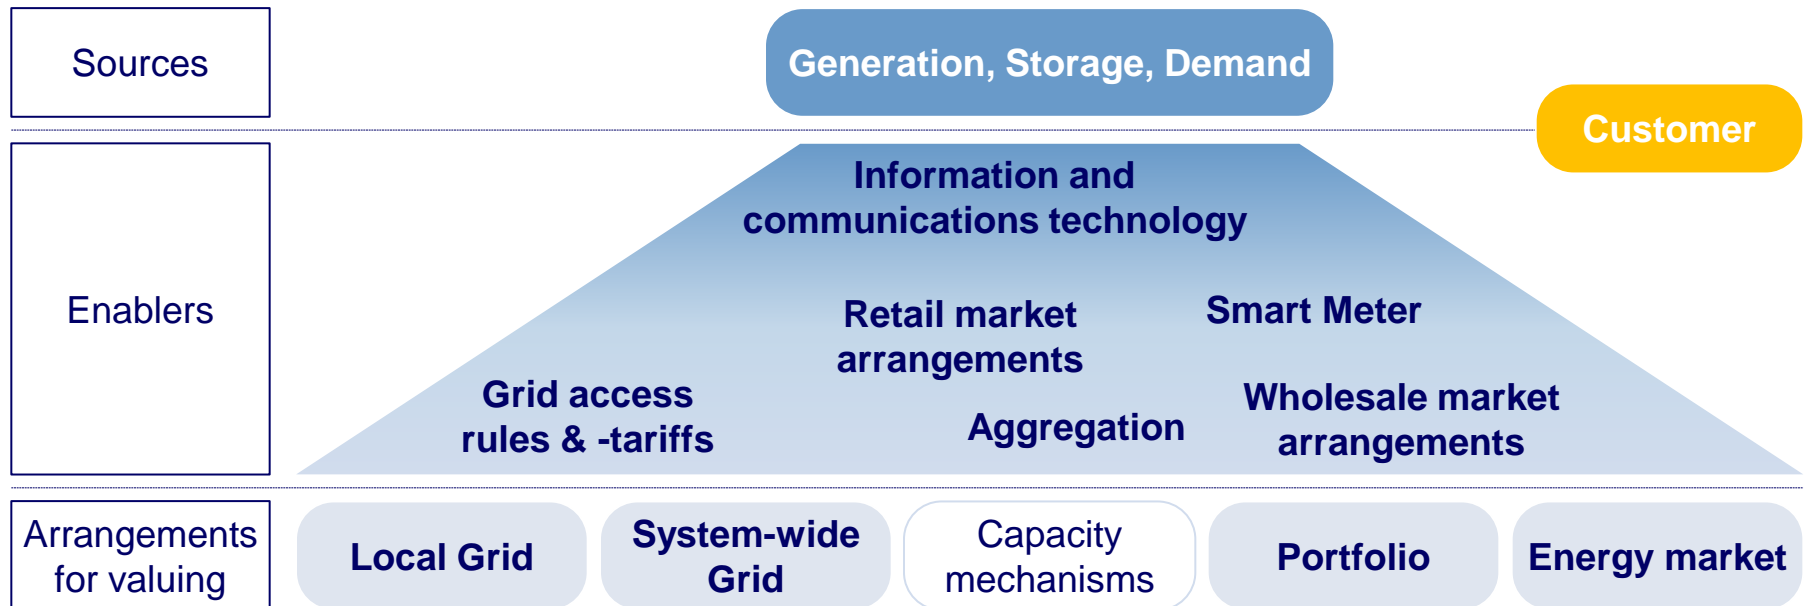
Sources

Generation, Storage, Demand

Customer

Enablers

Information and communications technology

Retail market arrangements

Smart Meter

Grid access rules & -tariffs

Aggregation

Wholesale market arrangements

Arrangements for valuing

Local Grid

System-wide Grid

Capacity mechanisms

Portfolio

Energy market